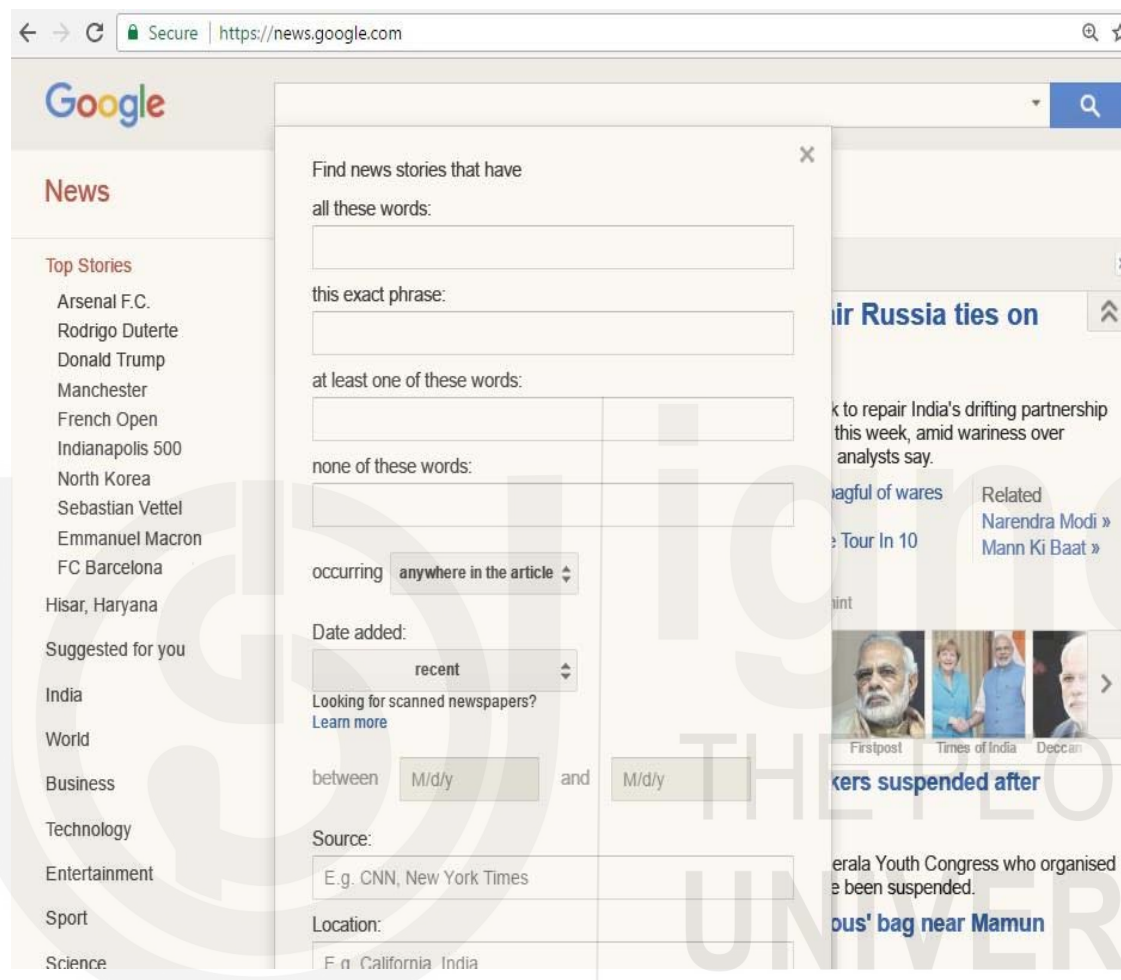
Secure | https://news.google.com

Google

News

Top Stories
Arsenal F.C.
Rodrigo Duterte
Donald Trump
Manchester
French Open
Indianapolis 500
North Korea
Sebastian Vettel
Emmanuel Macron
FC Barcelona
Hisar, Haryana
Suggested for you
India
World
Business
Technology
Entertainment
Sport
Science

Find news stories that have
all these words:
this exact phrase:
at least one of these words:
none of these words:
occurring anywhere in the article
Date added:
recent
Looking for scanned newspapers?
Learn more
between M/d/y and M/d/y
Source:
E.g. CNN, New York Times
Location:
E.g. California, India

ir Russia ties on

k to repair India's drifting partnership this week, amid wariness over analysts say.

agful of wares
Tour In 10

Related
Narendra Modi »
Mann Ki Baat »

int

Firstpost Times of India Deccan

kers suspended after

erala Youth Congress who organised e been suspended.

ous' bag near Mamun

THE PEO
UNIVER